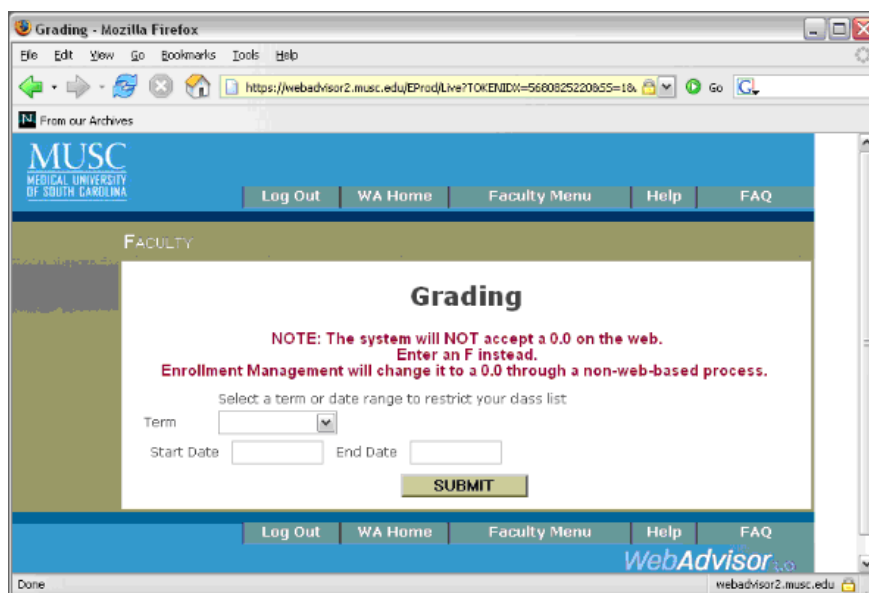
Grading - Mozilla Firefox

File Edit View Go Bookmarks Tools Help

https://webadvisor2.musc.edu/EProd/Live?TOKENIDX=5660825220&SS=1& Go

From our Archives

MUSC
MEDICAL UNIVERSITY OF SOUTH CAROLINA

Log Out | WA Home | Faculty Menu | Help | FAQ

FACULTY

Grading

NOTE: The system will NOT accept a 0.0 on the web.
Enter an F instead.
Enrollment Management will change it to a 0.0 through a non-web-based process.

Select a term or date range to restrict your class list

Term

Start Date End Date

SUBMIT

Log Out | WA Home | Faculty Menu | Help | FAQ

WebAdvisor

Done webadvisor2.musc.edu